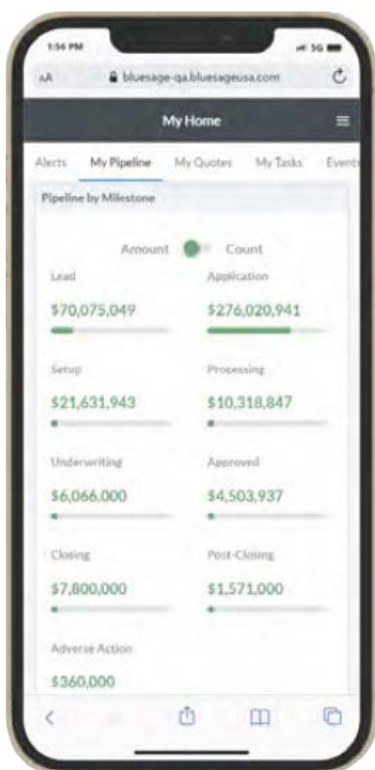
1:56 PM

5G

AA bluesage-qa.bluesageusa.com

My Home

Alerts My Pipeline My Quotes My Tasks Events

Pipeline by Milestone

Amount Count

Lead
$70,075,049

Application
$276,020,941

Setup
$21,631,943

Processing
$10,318,847

Underwriting
$6,066,000

Approved
$4,503,937

Closing
$7,800,000

Post-Closing
$1,571,000

Adverse Action
$360,000